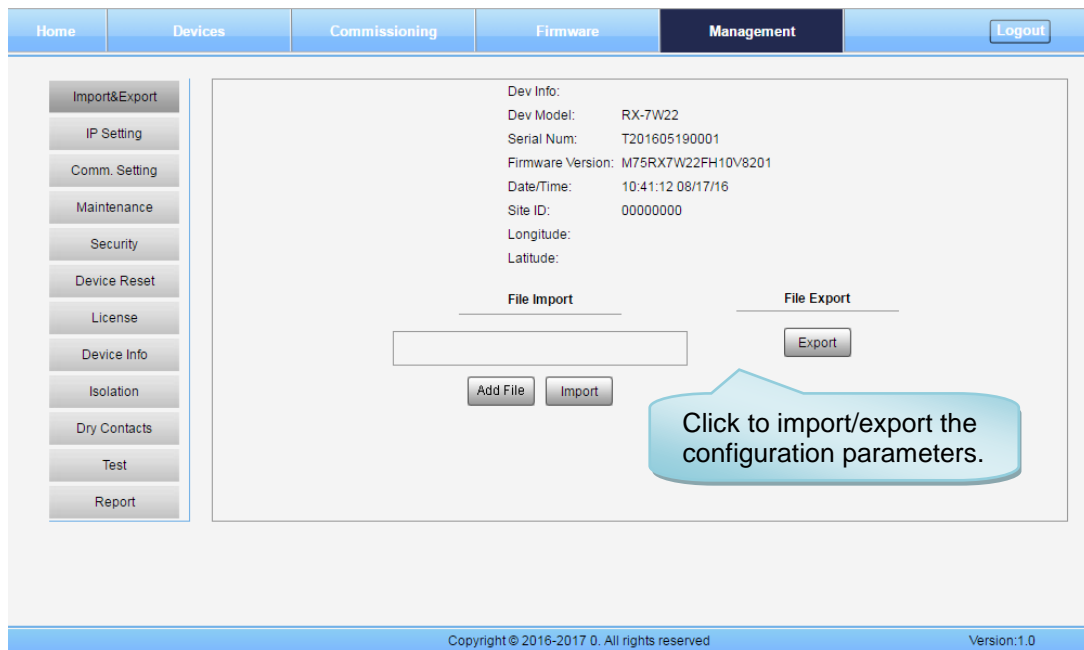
Home Devices Commissioning Firmware Management Logout

Import&Export
IP Setting
Comm. Setting
Maintenance
Security
Device Reset
License
Device Info
Isolation
Dry Contacts
Test
Report

Dev Info:
Dev Model: RX-7W22
Serial Num: T201605190001
Firmware Version: M75RX7W22FH10V8201
Date/Time: 10:41:12 08/17/16
Site ID: 00000000
Longitude:
Latitude:

File Import

Add File Import

File Export

Export

Click to import/export the configuration parameters.

Copyright © 2016-2017 0. All rights reserved

Version:1.0